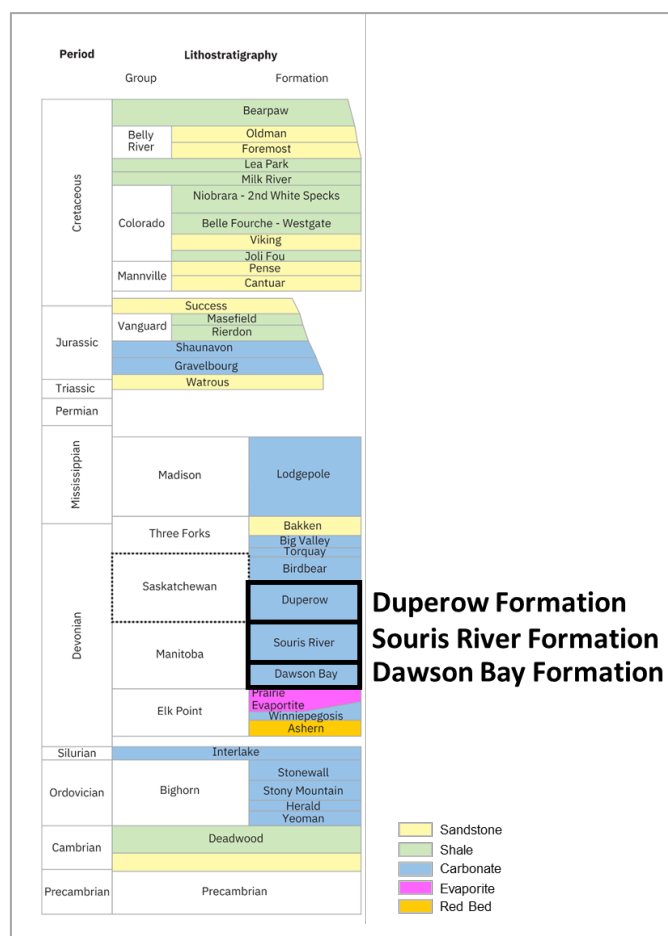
Period

Lithostratigraphy

Group

Formation

| Period | Group | Formation |
|---|---|---|
| Cretaceous | | Bearpaw |
| | Belly River | Oldman |
| | | Foremost |
| | | Lea Park |
| | | Milk River |
| | Colorado | Niobrara - 2nd White Specks |
| | | Belle Fourche - Westgate |
| | | Viking |
| | | Joli Fou |
| | Mannville | Pense |
| | | Cantuar |
| Jurassic | | Success |
| | Vanguard | Masefield |
| | | Rierdon |
| | | Shaunavon |
| | | Gravelbourg |
| Triassic | | Watrous |
| Permian | | |
| Mississippian | Madison | Lodgepole |
| Devonian | Three Forks | Bakken |
| | | Big Valley |
| | | Torquay |
| | Saskatchewan | Birdbear |
| | | Duperow |
| | Manitoba | Souris River |
| | | Dawson Bay |
| | Elk Point | Prairie Evaporite |
| | | Winnipegosis |
| | | Ashern |
| Silurian | | Interlake |
| Ordovician | Bighorn | Stonewall |
| | | Stony Mountain |
| | | Herald |
| | | Yeoman |
| Cambrian | | Deadwood |
| Precambrian | | Precambrian |

Duperow Formation
Souris River Formation
Dawson Bay Formation

Sandstone
Shale
Carbonate
Evaporite
Red Bed